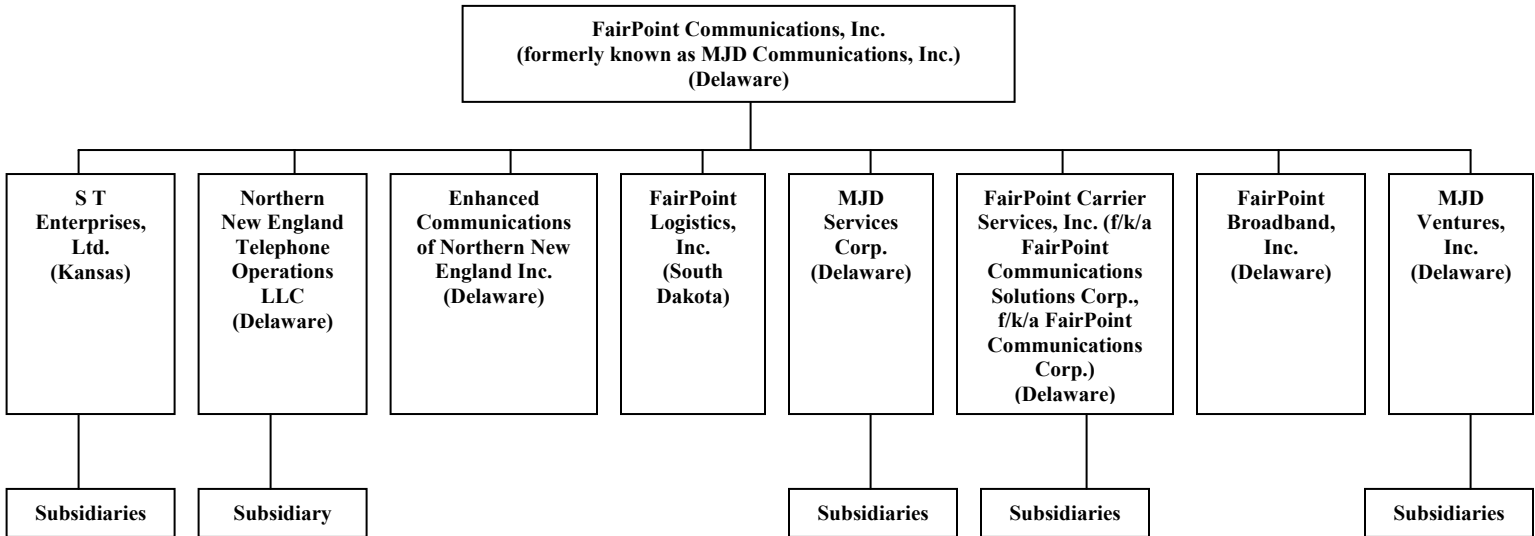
FairPoint Communications, Inc.
(formerly known as MJD Communications, Inc.)
(Delaware)

S T Enterprises, Ltd.
(Kansas)

Northern New England Telephone Operations LLC
(Delaware)

Enhanced Communications of Northern New England Inc.
(Delaware)

FairPoint Logistics, Inc.
(South Dakota)

MJD Services Corp.
(Delaware)

FairPoint Carrier Services, Inc. (f/k/a FairPoint Communications Solutions Corp., f/k/a FairPoint Communications Corp.)
(Delaware)

FairPoint Broadband, Inc.
(Delaware)

MJD Ventures, Inc.
(Delaware)

Subsidiaries

Subsidiary

Subsidiaries

Subsidiaries

Subsidiaries